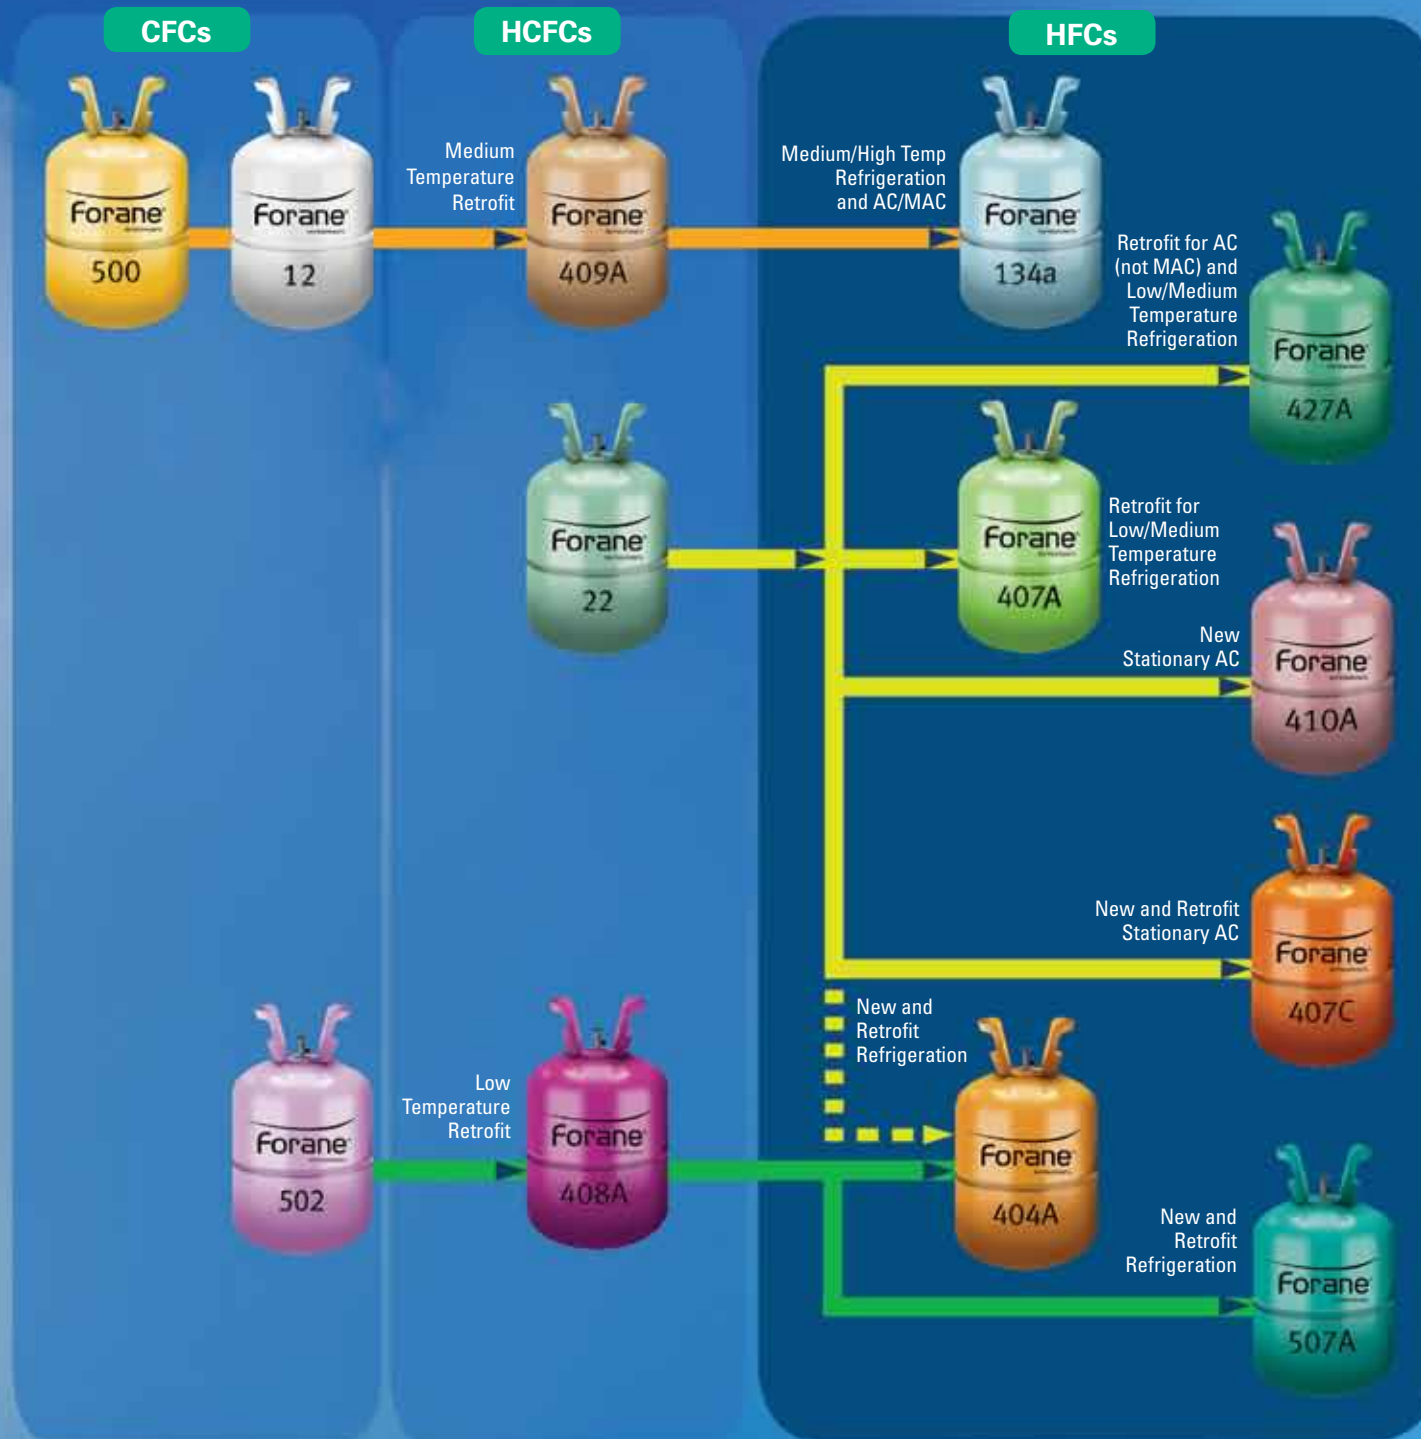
CFCs

HCFCs

HFCs

Forane
500

Forane
12

Medium
Temperature
Retrofit

Forane
409A

Medium/High Temp
Refrigeration
and AC/MAC

Forane
134a

Retrofit for AC
(not MAC) and
Low/Medium
Temperature
Refrigeration

Forane
427A

Forane
22

Forane
407A

Retrofit for
Low/Medium
Temperature
Refrigeration

New
Stationary AC

Forane
410A

New and Retrofit
Stationary AC

Forane
407C

New and
Retrofit
Refrigeration

Forane
502

Low
Temperature
Retrofit

Forane
408A

Forane
404A

New and
Retrofit
Refrigeration

Forane
507A